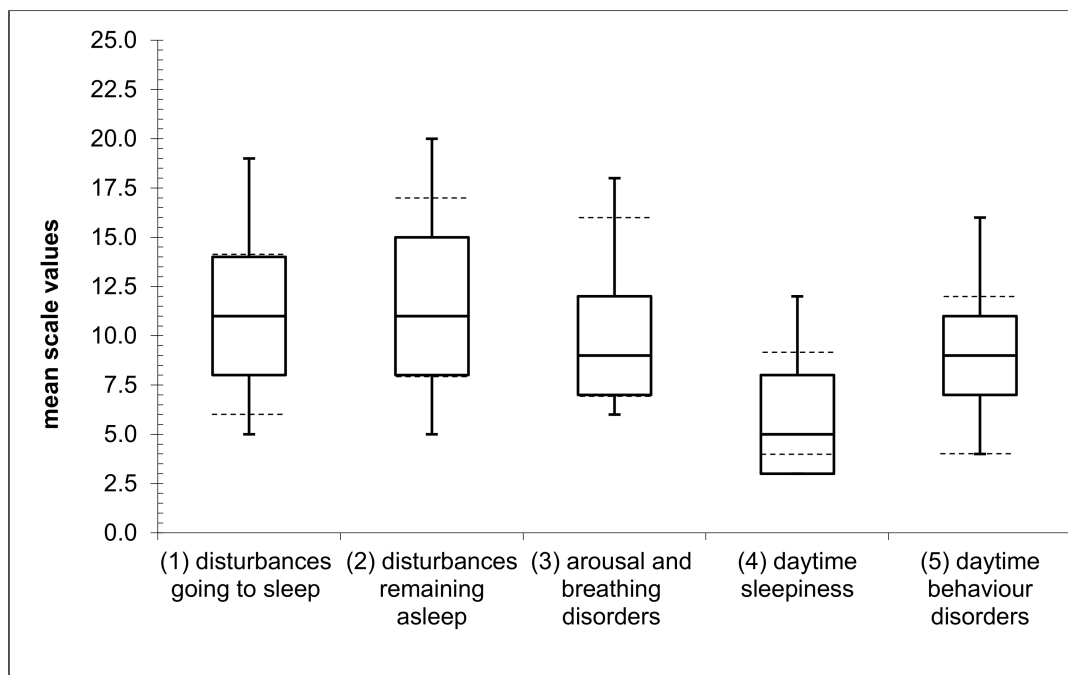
25.0
22.5
20.0
17.5
15.0
12.5
10.0
7.5
5.0
2.5
0.0

mean scale values

(1) disturbances going to sleep
(2) disturbances remaining asleep
(3) arousal and breathing disorders
(4) daytime sleepiness
(5) daytime behaviour disorders